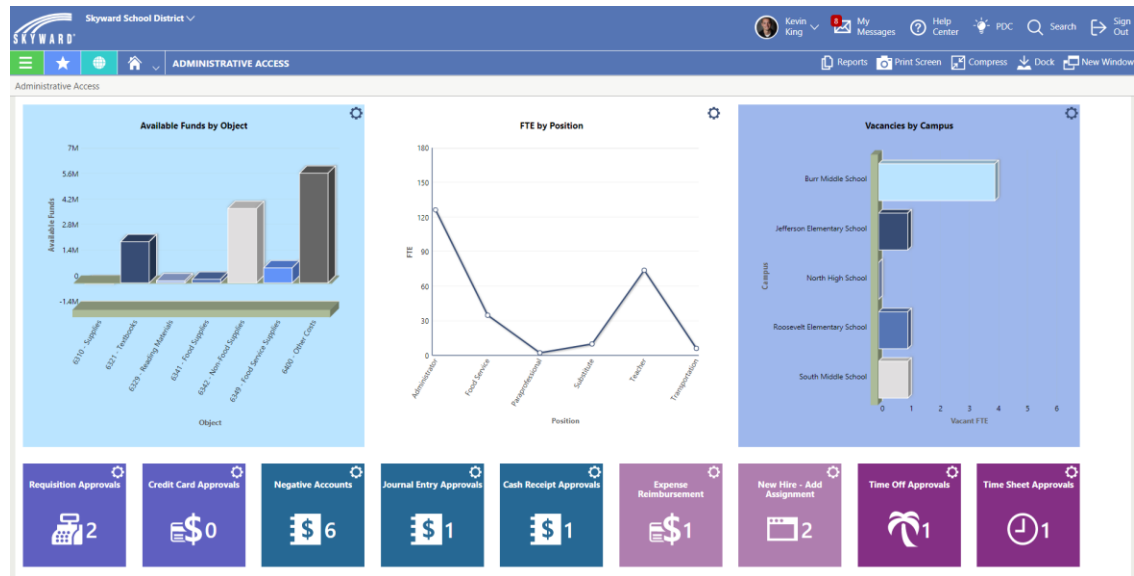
SKYWARD

Skyward School District

Kevin King

8 My Messages

Help Center

PDC

Search

Sign Out

ADMINISTRATIVE ACCESS

Reports

Print Screen

Compress

Dock

New Window

Administrative Access

Available Funds by Object

7M
5.6M
4.2M
2.8M
1.4M
0
-1.4M

Available Funds

6310 - Supplies
6321 - Textbooks
6329 - Reading Materials
6341 - Food Supplies
6342 - Non-Food Supplies
6349 - Food Service Supplies
6400 - Other Costs

Object

FTE by Position

180
150
120
90
60
30
0

FTE

Administrator
Food Service
Paraprofessional
Substitute
Teacher
Transportation

Position

Vacancies by Campus

Burr Middle School
Jefferson Elementary School
North High School
Roosevelt Elementary School
South Middle School

Campus

0 1 2 3 4 5 6

Vacant FTE

Requisition Approvals
2

Credit Card Approvals
0

Negative Accounts
6

Journal Entry Approvals
1

Cash Receipt Approvals
1

Expense Reimbursement
1

New Hire - Add Assignment
2

Time Off Approvals
1

Time Sheet Approvals
1